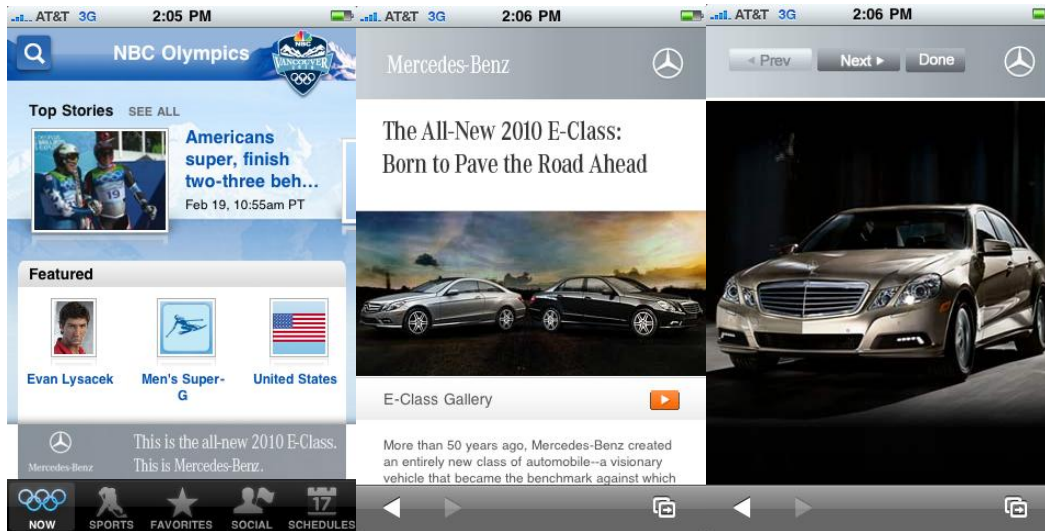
AT&T 3G 2:05 PM

NBC Olympics

NBC VANCOUVER 2010

Top Stories SEE ALL

Americans super, finish two-three beh...

Feb 19, 10:55am PT

Featured

Evan Lysacek

Men's Super-G

United States

This is the all-new 2010 E-Class. This is Mercedes-Benz.

Mercedes-Benz

NOW SPORTS FAVORITES SOCIAL 17 SCHEDULES

AT&T 3G 2:06 PM

Mercedes-Benz

The All-New 2010 E-Class: Born to Pave the Road Ahead

E-Class Gallery

More than 50 years ago, Mercedes-Benz created an entirely new class of automobile--a visionary vehicle that became the benchmark against which

AT&T 3G 2:06 PM

◂ Prev Next ▸ Done